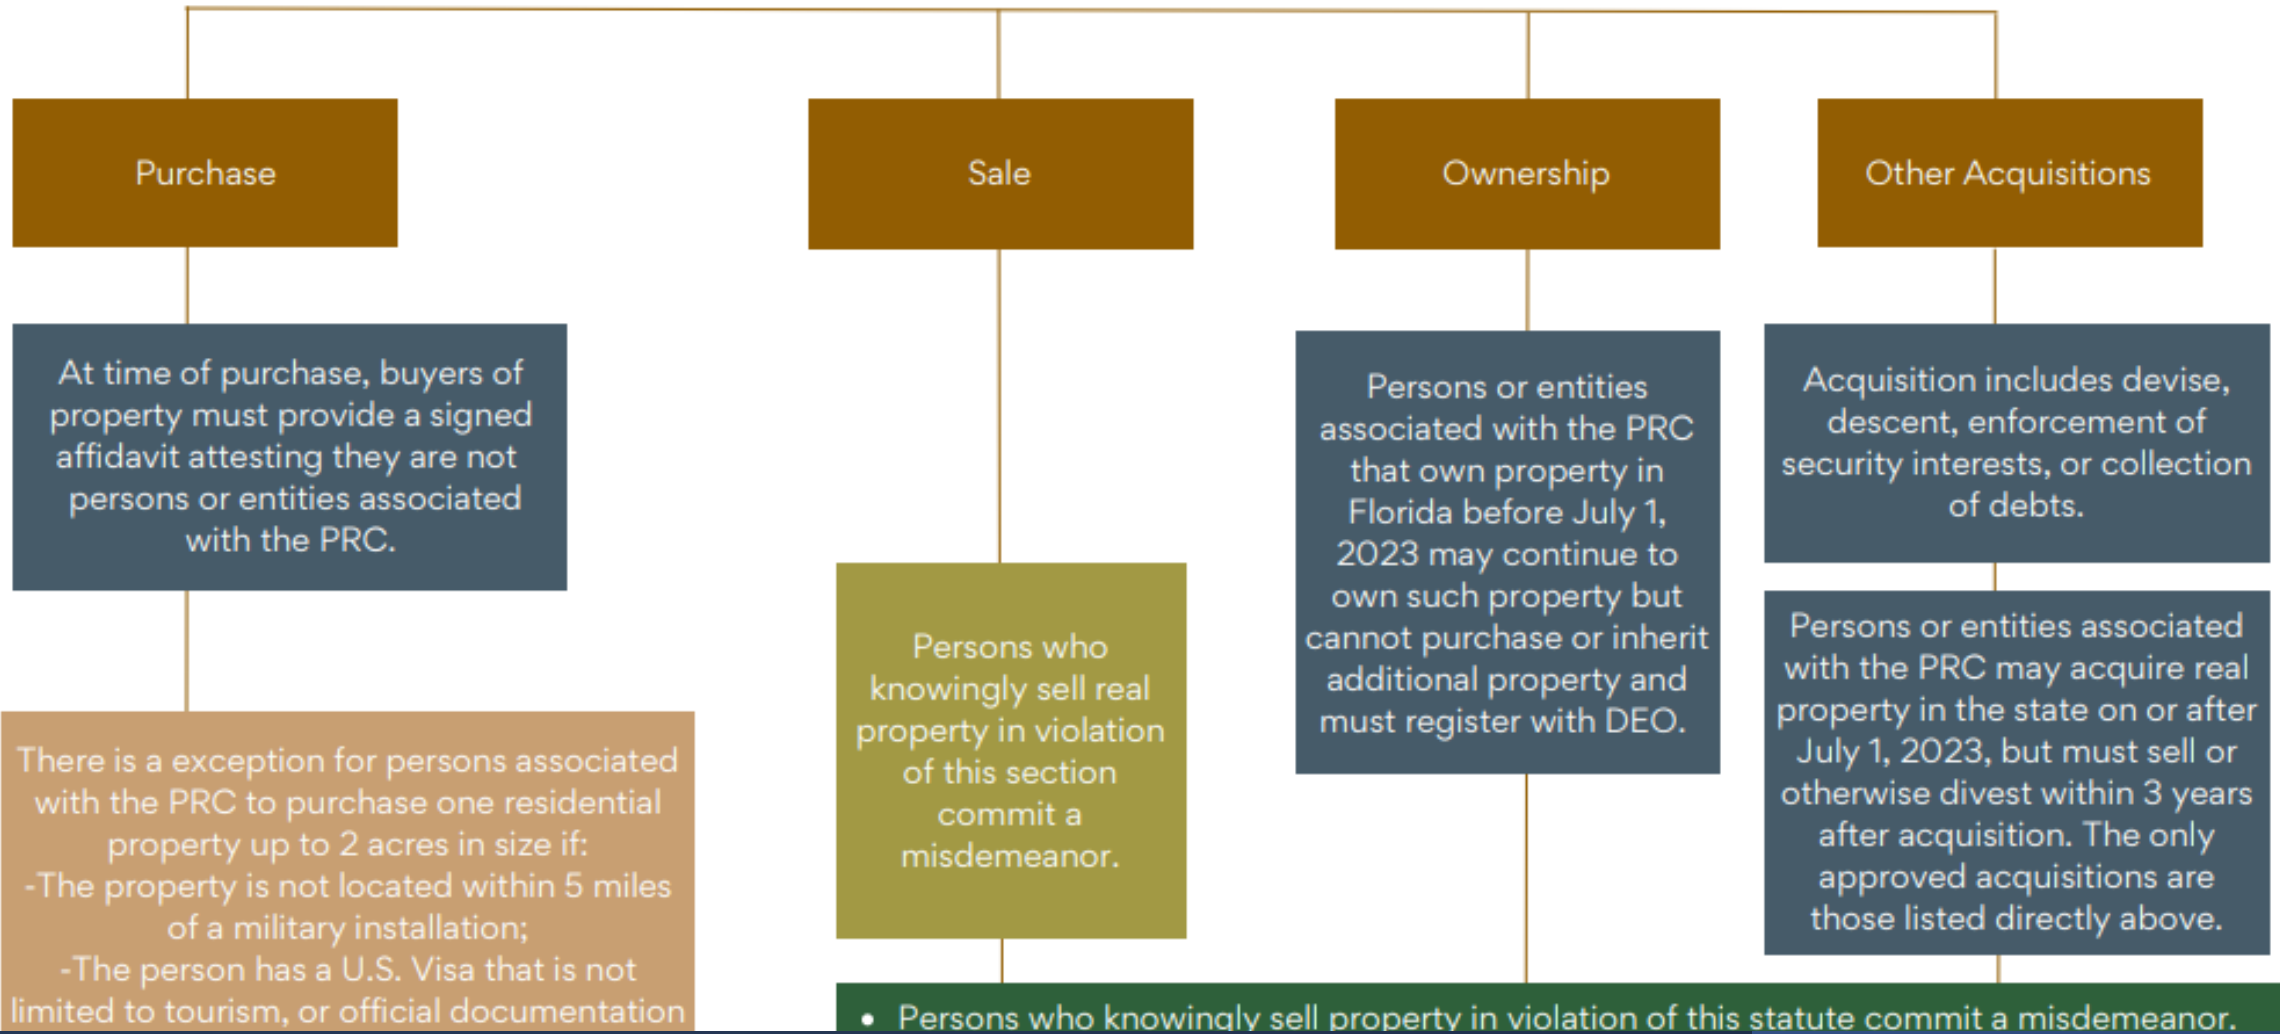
Purchase

Sale

Ownership

Other Acquisitions

At time of purchase, buyers of property must provide a signed affidavit attesting they are not persons or entities associated with the PRC.

There is a exception for persons associated with the PRC to purchase one residential property up to 2 acres in size if:
-The property is not located within 5 miles of a military installation;
-The person has a U.S. Visa that is not limited to tourism, or official documentation

Persons who knowingly sell real property in violation of this section commit a misdemeanor.

Persons or entities associated with the PRC that own property in Florida before July 1, 2023 may continue to own such property but cannot purchase or inherit additional property and must register with DEO.

Acquisition includes devise, descent, enforcement of security interests, or collection of debts.

Persons or entities associated with the PRC may acquire real property in the state on or after July 1, 2023, but must sell or otherwise divest within 3 years after acquisition. The only approved acquisitions are those listed directly above.

• Persons who knowingly sell property in violation of this statute commit a misdemeanor.